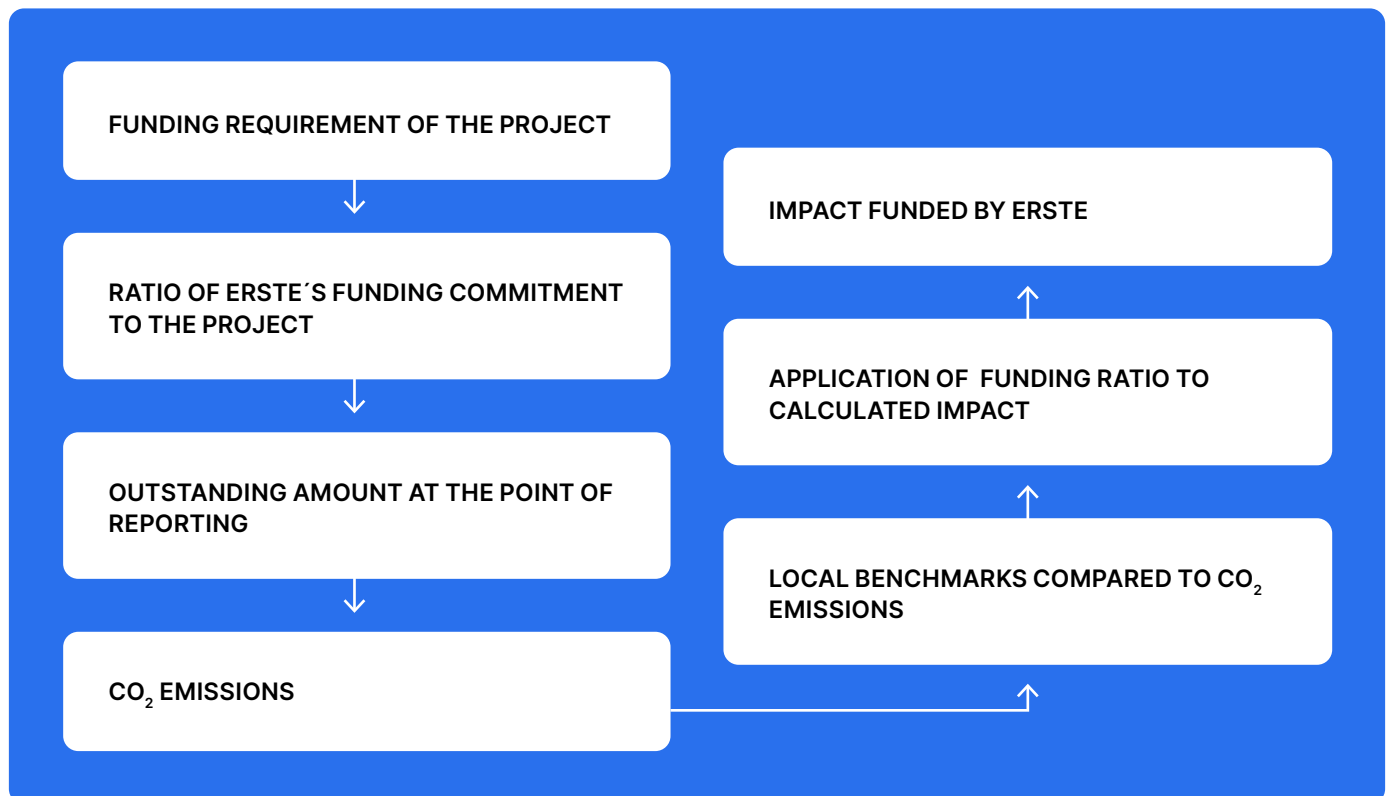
FUNDING REQUIREMENT OF THE PROJECT

RATIO OF ERSTE´S FUNDING COMMITMENT TO THE PROJECT

OUTSTANDING AMOUNT AT THE POINT OF REPORTING

$CO_2$ EMISSIONS

LOCAL BENCHMARKS COMPARED TO $CO_2$ EMISSIONS

APPLICATION OF FUNDING RATIO TO CALCULATED IMPACT

IMPACT FUNDED BY ERSTE